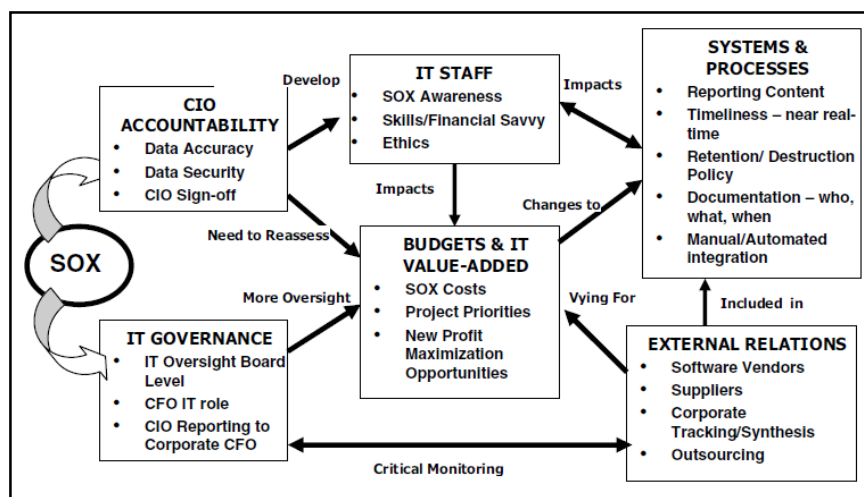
CIO ACCOUNTABILITY
- Data Accuracy
- Data Security
- CIO Sign-off

Develop

IT STAFF
- SOX Awareness
- Skills/Financial Savvy
- Ethics

Impacts

SYSTEMS & PROCESSES
- Reporting Content
- Timeliness – near real-time
- Retention/ Destruction Policy
- Documentation – who, what, when
- Manual/Automated integration

SOX

Impacts

Changes to

Need to Reassess

BUDGETS & IT VALUE-ADDED
- SOX Costs
- Project Priorities
- New Profit Maximization Opportunities

More Oversight

Vying For

Included in

IT GOVERNANCE
- IT Oversight Board Level
- CFO IT role
- CIO Reporting to Corporate CFO

EXTERNAL RELATIONS
- Software Vendors
- Suppliers
- Corporate Tracking/Synthesis
- Outsourcing

Critical Monitoring